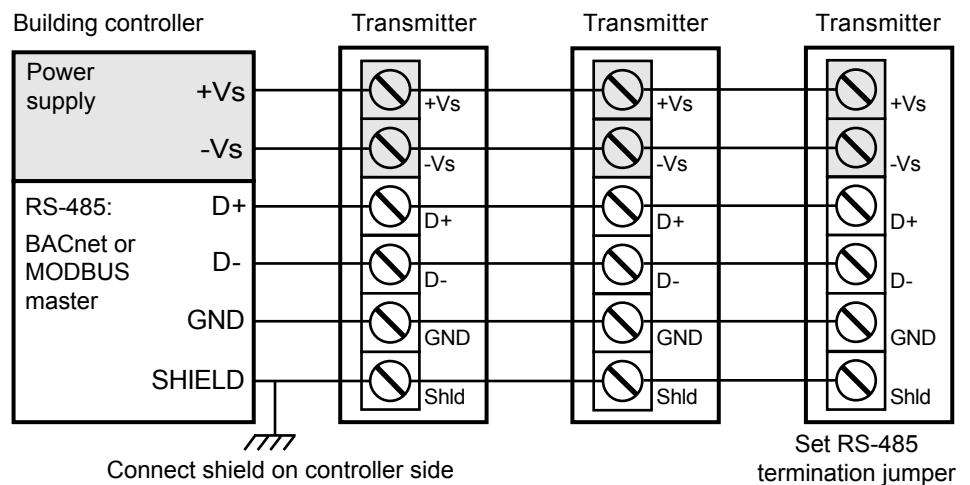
Building controller

Transmitter

Transmitter

Transmitter

Power supply

+Vs

-Vs

RS-485: BACnet or MODBUS master

D+

D-

GND

SHIELD

+Vs
-Vs
D+
D-
GND
Shld

+Vs
-Vs
D+
D-
GND
Shld

+Vs
-Vs
D+
D-
GND
Shld

Connect shield on controller side

Set RS-485 termination jumper